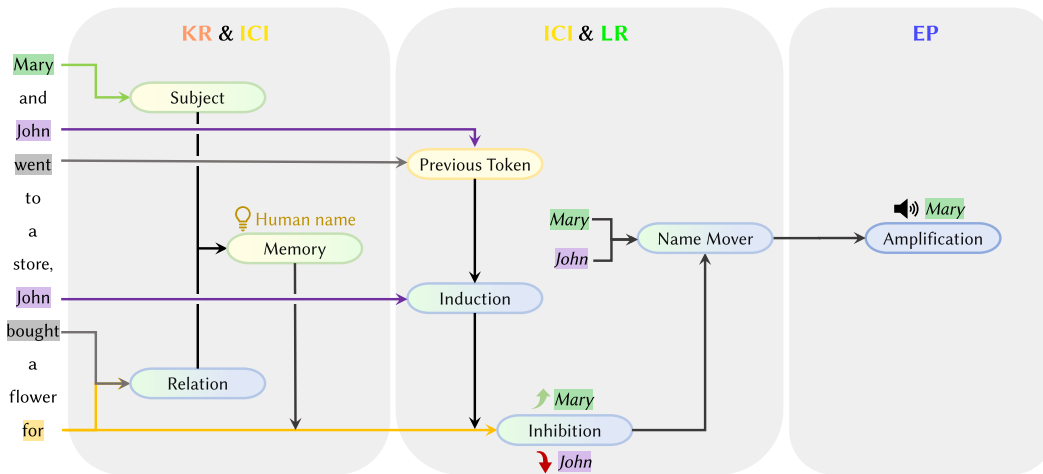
KR & ICI

ICI & LR

EP

Mary
and
John
went
to
a
store,
John
bought
a
flower
for

Subject

Previous Token

Human name

Memory

Mary

John

Name Mover

Mary

Amplification

Induction

Relation

Mary

Inhibition

John